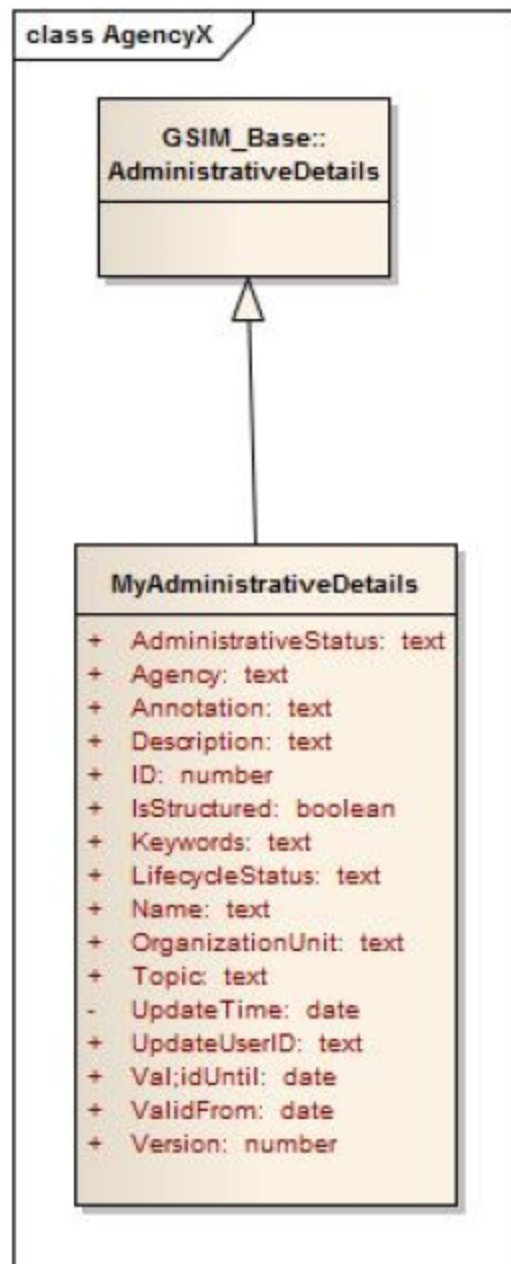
class AgencyX

GSIM_Base::
AdministrativeDetails

MyAdministrativeDetails

+ AdministrativeStatus: text
+ Agency: text
+ Annotation: text
+ Description: text
+ ID: number
+ IsStructured: boolean
+ Keywords: text
+ LifecycleStatus: text
+ Name: text
+ OrganizationUnit: text
+ Topic: text
- UpdateTime: date
+ UpdateUserID: text
+ Val;idUntil: date
+ ValidFrom: date
+ Version: number